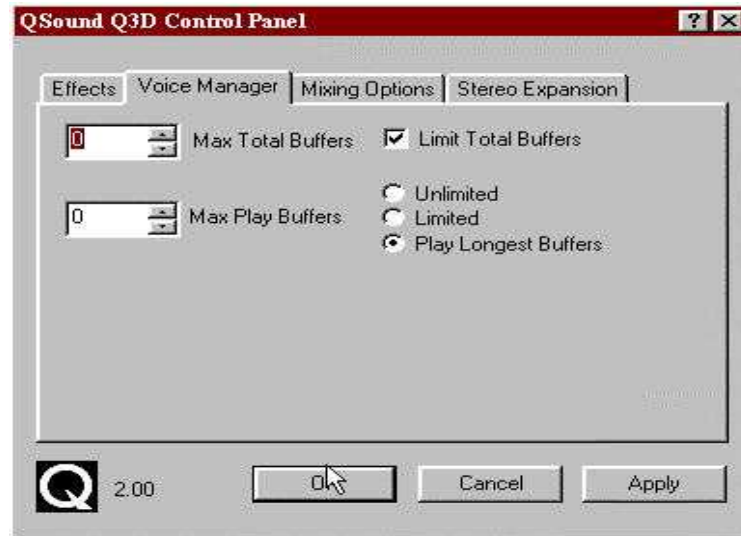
QSound Q3D Control Panel

? X

Effects | Voice Manager | Mixing Options | Stereo Expansion

0 Max Total Buffers

Limit Total Buffers

0 Max Play Buffers

Unlimited

Limited

Play Longest Buffers

Q 2.00

OK

Cancel

Apply